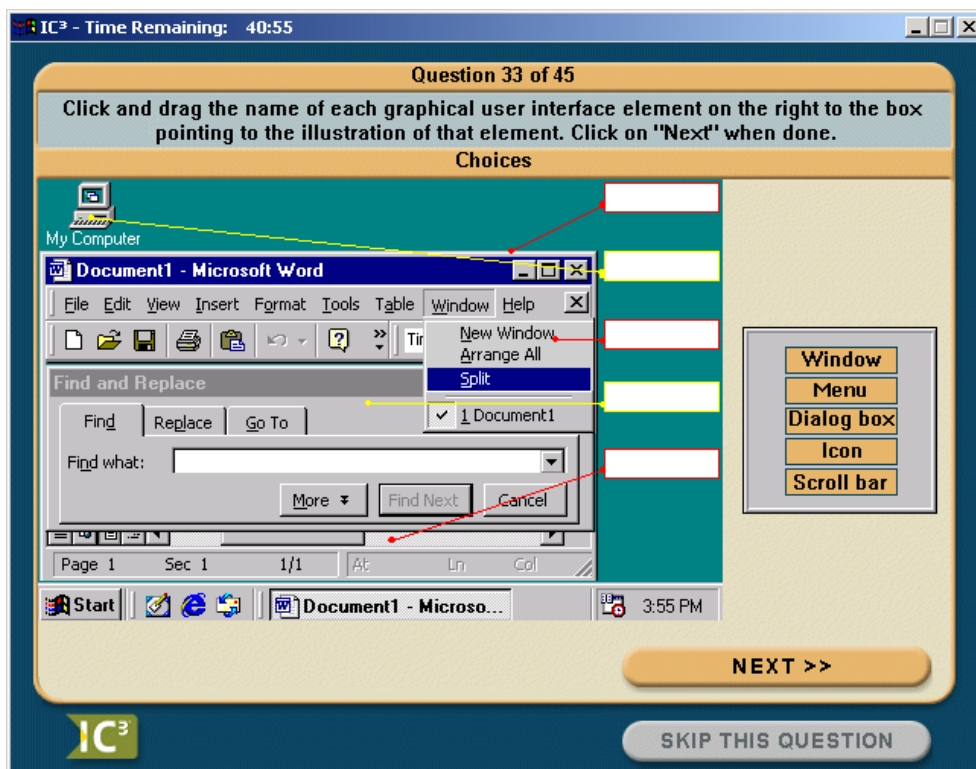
IC³ - Time Remaining: 40:55

Question 33 of 45

Click and drag the name of each graphical user interface element on the right to the box pointing to the illustration of that element. Click on "Next" when done.

Choices

My Computer

Document1 - Microsoft Word

File Edit View Insert Format Tools Table Window Help

New Window
Arrange All
Split
1 Document1

Find and Replace

Find Replace Go To

Find what:

More Find Next Cancel

Page 1 Sec 1 1/1 At Ln Col

Start Document1 - Microso... 3:55 PM

Window
Menu
Dialog box
Icon
Scroll bar

NEXT >>

IC³

SKIP THIS QUESTION